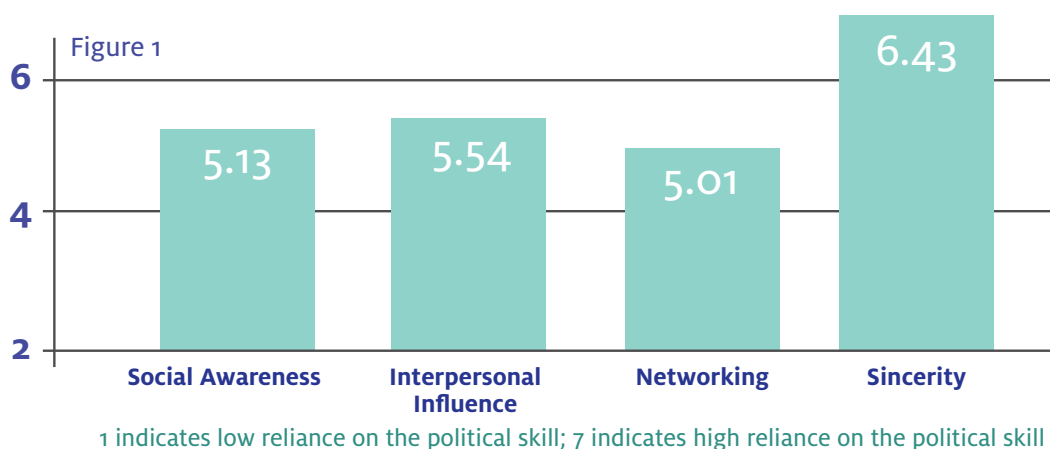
Figure 1

6

4

2

5.13

5.54

5.01

6.43

Social Awareness

Interpersonal Influence

Networking

Sincerity

1 indicates low reliance on the political skill; 7 indicates high reliance on the political skill